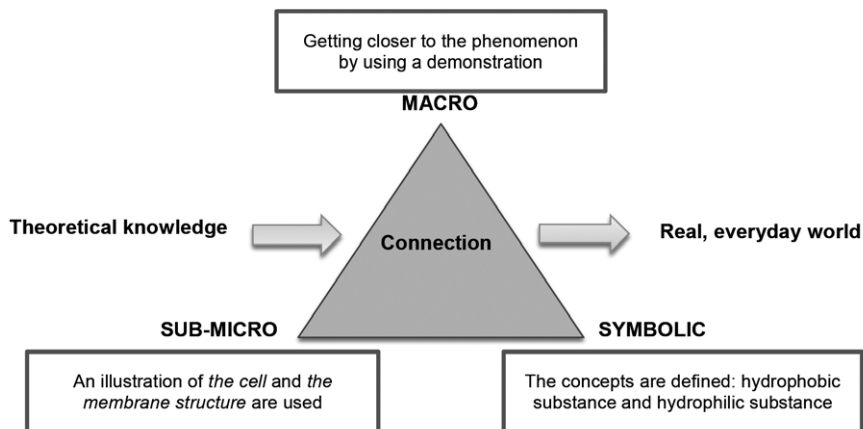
Getting closer to the phenomenon by using a demonstration

MACRO

Theoretical knowledge

Connection

Real, everyday world

SUB-MICRO

SYMBOLIC

An illustration of *the cell* and *the membrane structure* are used

The concepts are defined: hydrophobic substance and hydrophilic substance